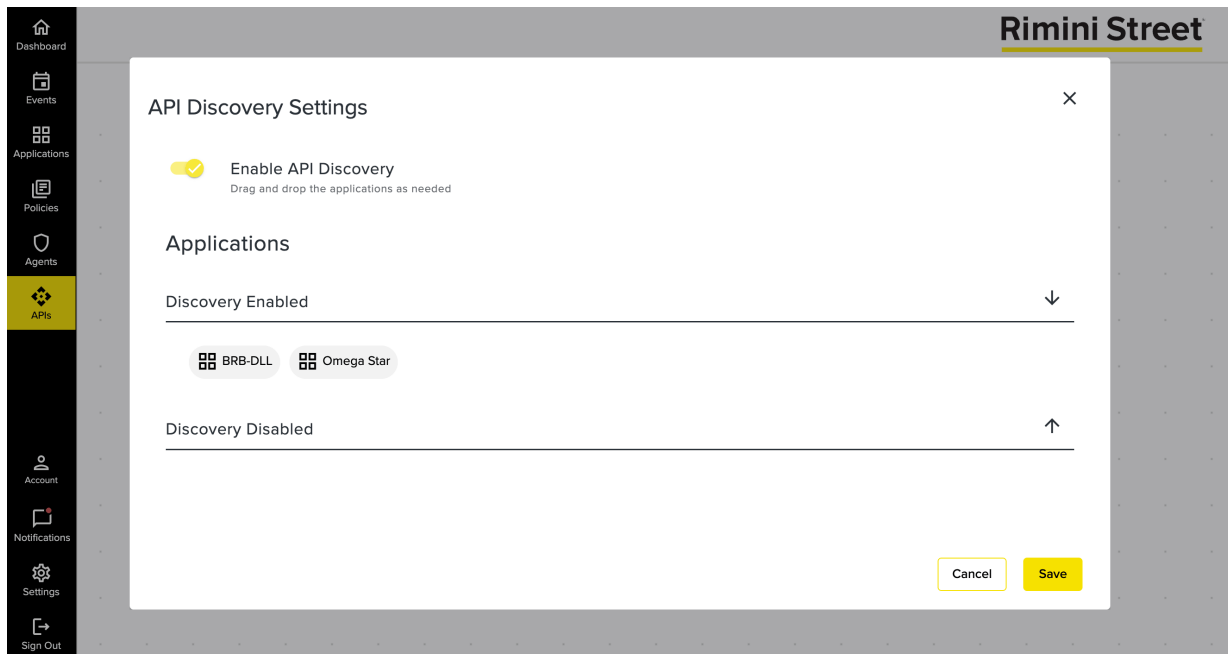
Dashboard
Events
Applications
Policies
Agents
APIs
Account
Notifications
Settings
Sign Out

Rimini Street

API Discovery Settings

×

Enable API Discovery
Drag and drop the applications as needed

Applications

Discovery Enabled ↓

BRB-DLL Omega Star

Discovery Disabled ↑

Cancel Save